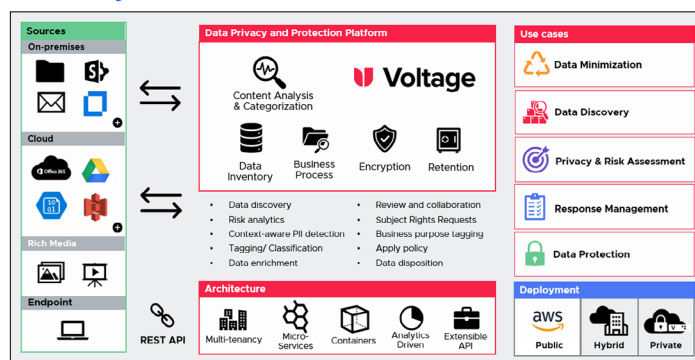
Sources
On-premises
Cloud
Office 365
Rich Media
Endpoint

REST API

Data Privacy and Protection Platform
Content Analysis & Categorization
Voltage
Data Inventory
Business Process
Encryption
Retention

- Data discovery
- Risk analytics
- Context-aware PII detection
- Tagging/ Classification
- Data enrichment

- Review and collaboration
- Subject Rights Requests
- Business purpose tagging
- Apply policy
- Data disposition

Architecture
Multi-tenancy
Micro-Services
Containers
Analytics Driven
Extensible API

Use cases
Data Minimization
Data Discovery
Privacy & Risk Assessment
Response Management
Data Protection

Deployment
aws
Public
Hybrid
Private